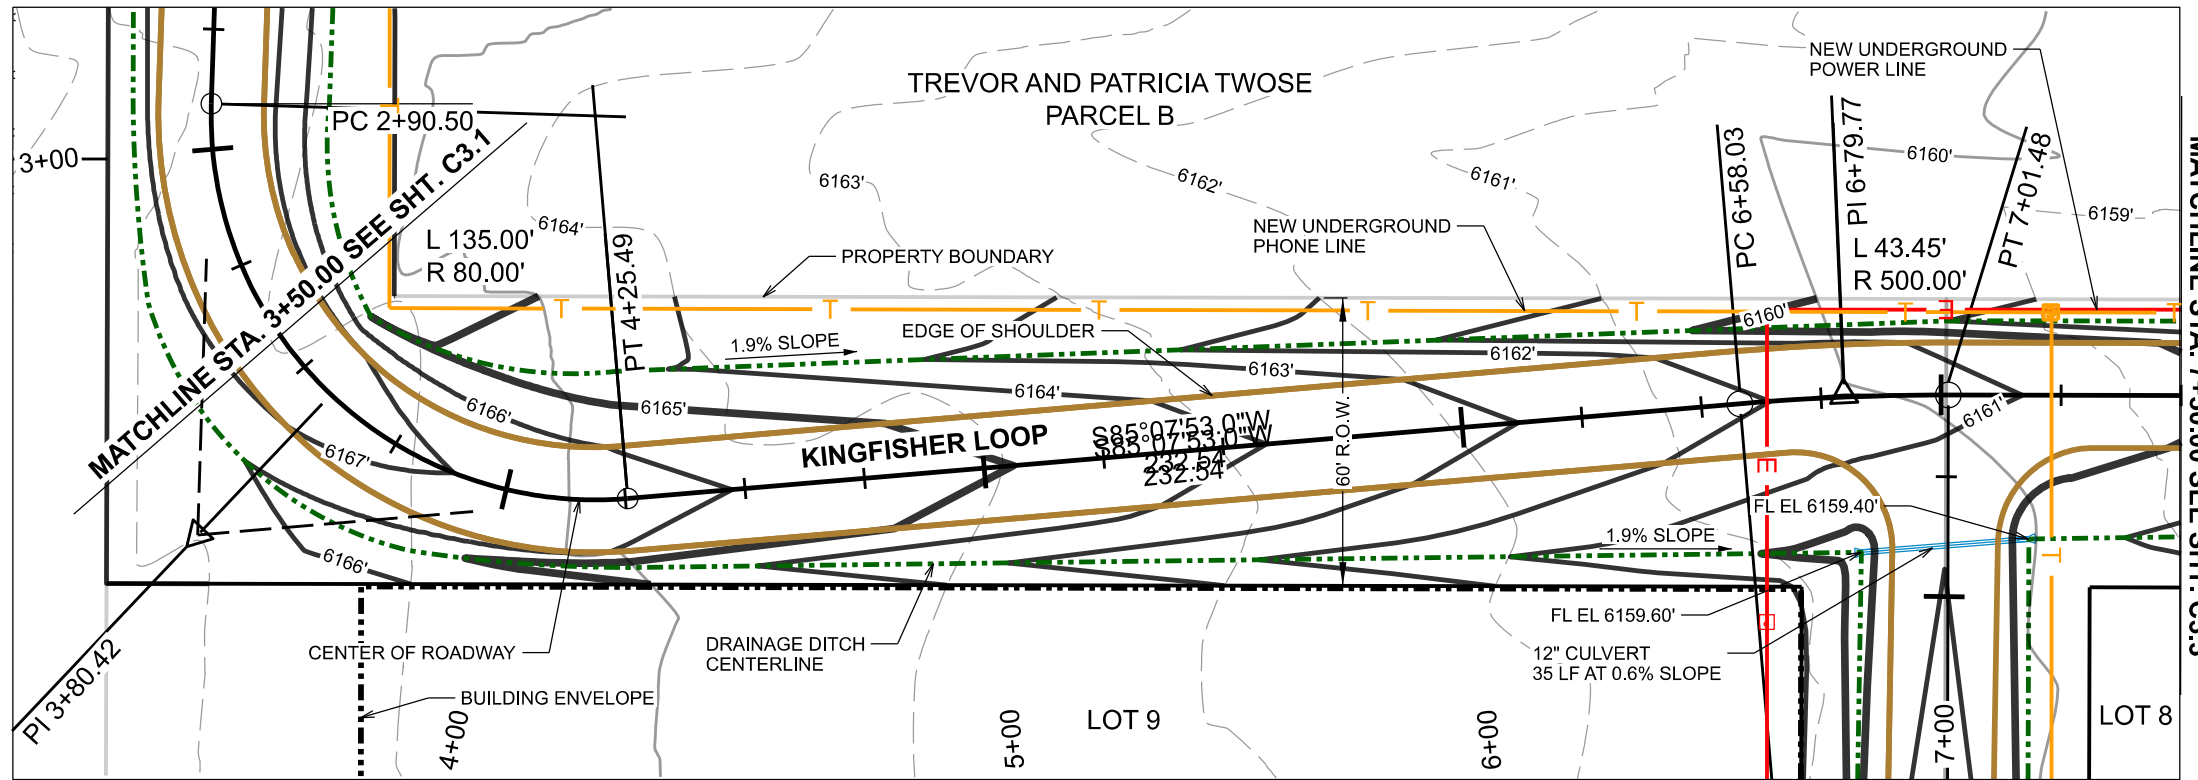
TREVOR AND PATRICIA TWOSE
PARCEL B

NEW UNDERGROUND POWER LINE

3+00

PC 2+90.50

MATCHLINE STA. 3+50.00 SEE SHT. C3.1

L 135.00'
R 80.00'

6164'
6163'
6162'
6161'
6160'
6159'

PT 4+25.49

PROPERTY BOUNDARY

NEW UNDERGROUND PHONE LINE

PC 6+58.03

PI 6+79.77

L 43.45'
R 500.00'

PT 7+01.48

1.9% SLOPE

EDGE OF SHOULDER

6160'
6162'
6163'
6164'
6165'
6166'
6167'
6166'
6161'

KINGFISHER LOOP

S85°07'53.0"W
232.54'

60' R.O.W.

FL EL 6159.40'

1.9% SLOPE

FL EL 6159.60'

12" CULVERT
35 LF AT 0.6% SLOPE

CENTER OF ROADWAY

DRAINAGE DITCH CENTERLINE

BUILDING ENVELOPE

PI 3+80.42

4+00

5+00

LOT 9

6+00

7+00

LOT 8

MATCHLINE STA. 7+50.00 SEE SHT. C3.3